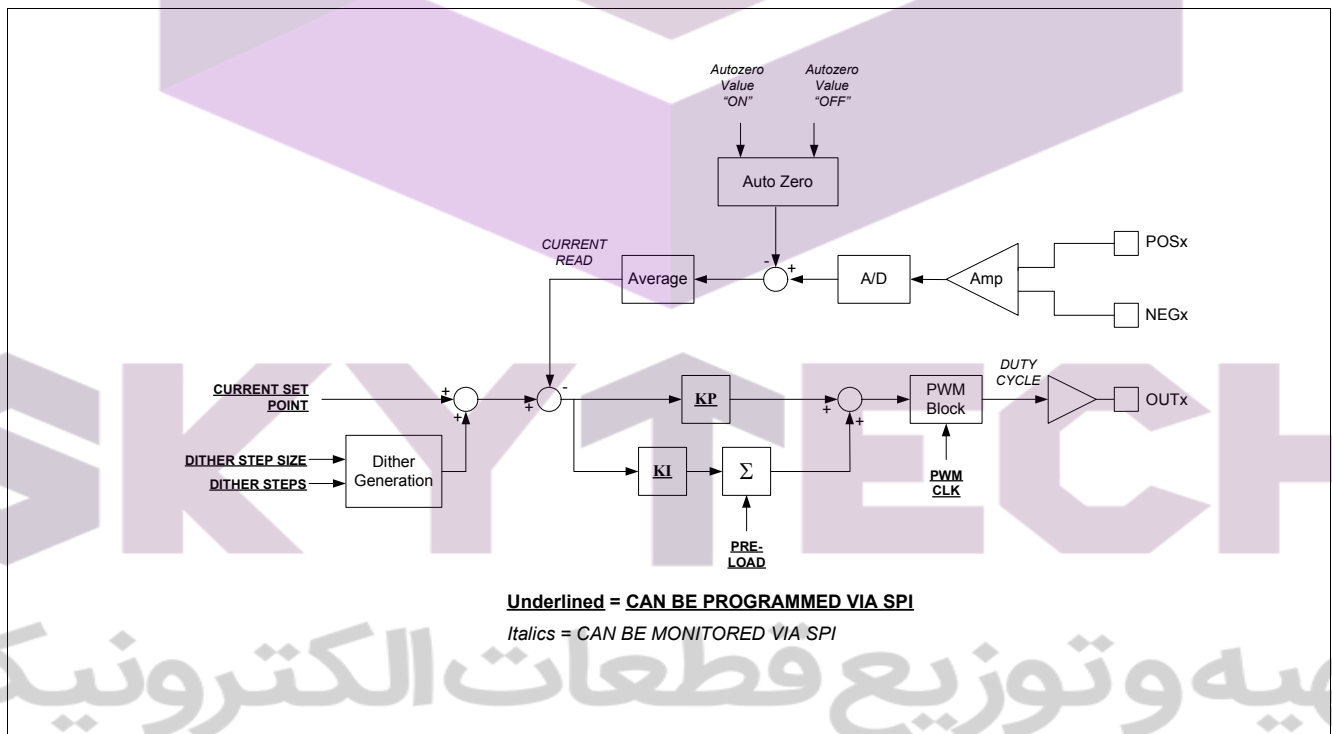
Autozero Value "ON"

Autozero Value "OFF"

Auto Zero

CURRENT READ

Average

-

+

A/D

Amp

POSx

NEGx

CURRENT SET POINT

+

+

+

-

KP

+

+

PWM Block

DUTY CYCLE

OUTx

DITHER STEP SIZE

DITHER STEPS

Dither Generation

KI

Σ

PRE-LOAD

PWM CLK

Underlined = CAN BE PROGRAMMED VIA SPI

Italics = CAN BE MONITORED VIA SPI

SKYTECH

هیه وتوزیع قطعات الکترونیک